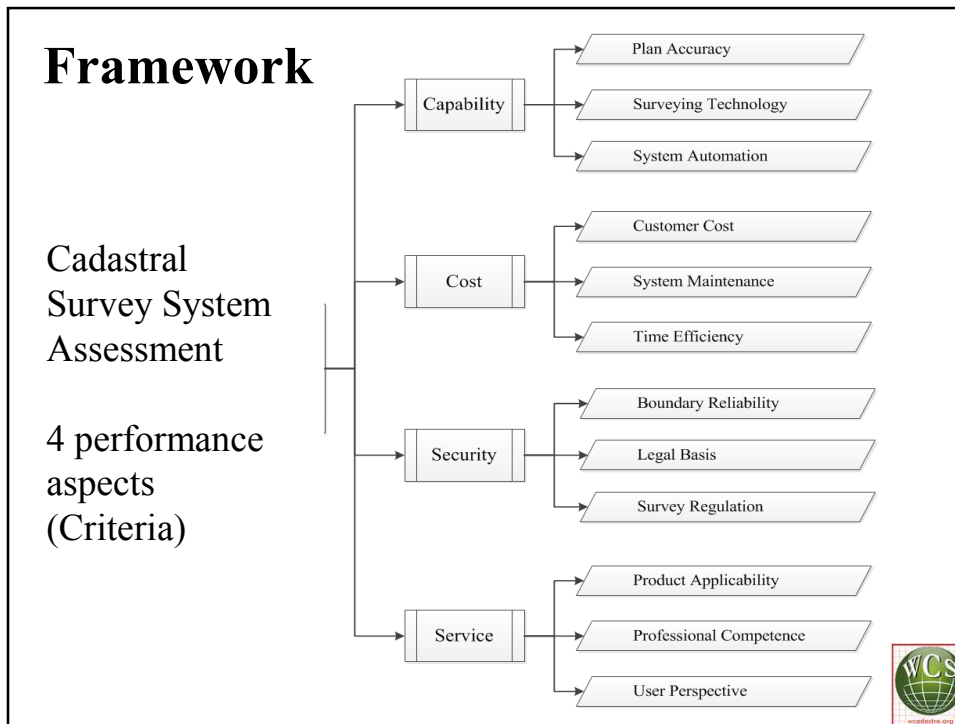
Framework

Cadastral Survey System Assessment

4 performance aspects (Criteria)

Capability
Plan Accuracy
Surveying Technology
System Automation

Cost
Customer Cost
System Maintenance
Time Efficiency

Security
Boundary Reliability
Legal Basis
Survey Regulation

Service
Product Applicability
Professional Competence
User Perspective

WCS
wcadastre.org